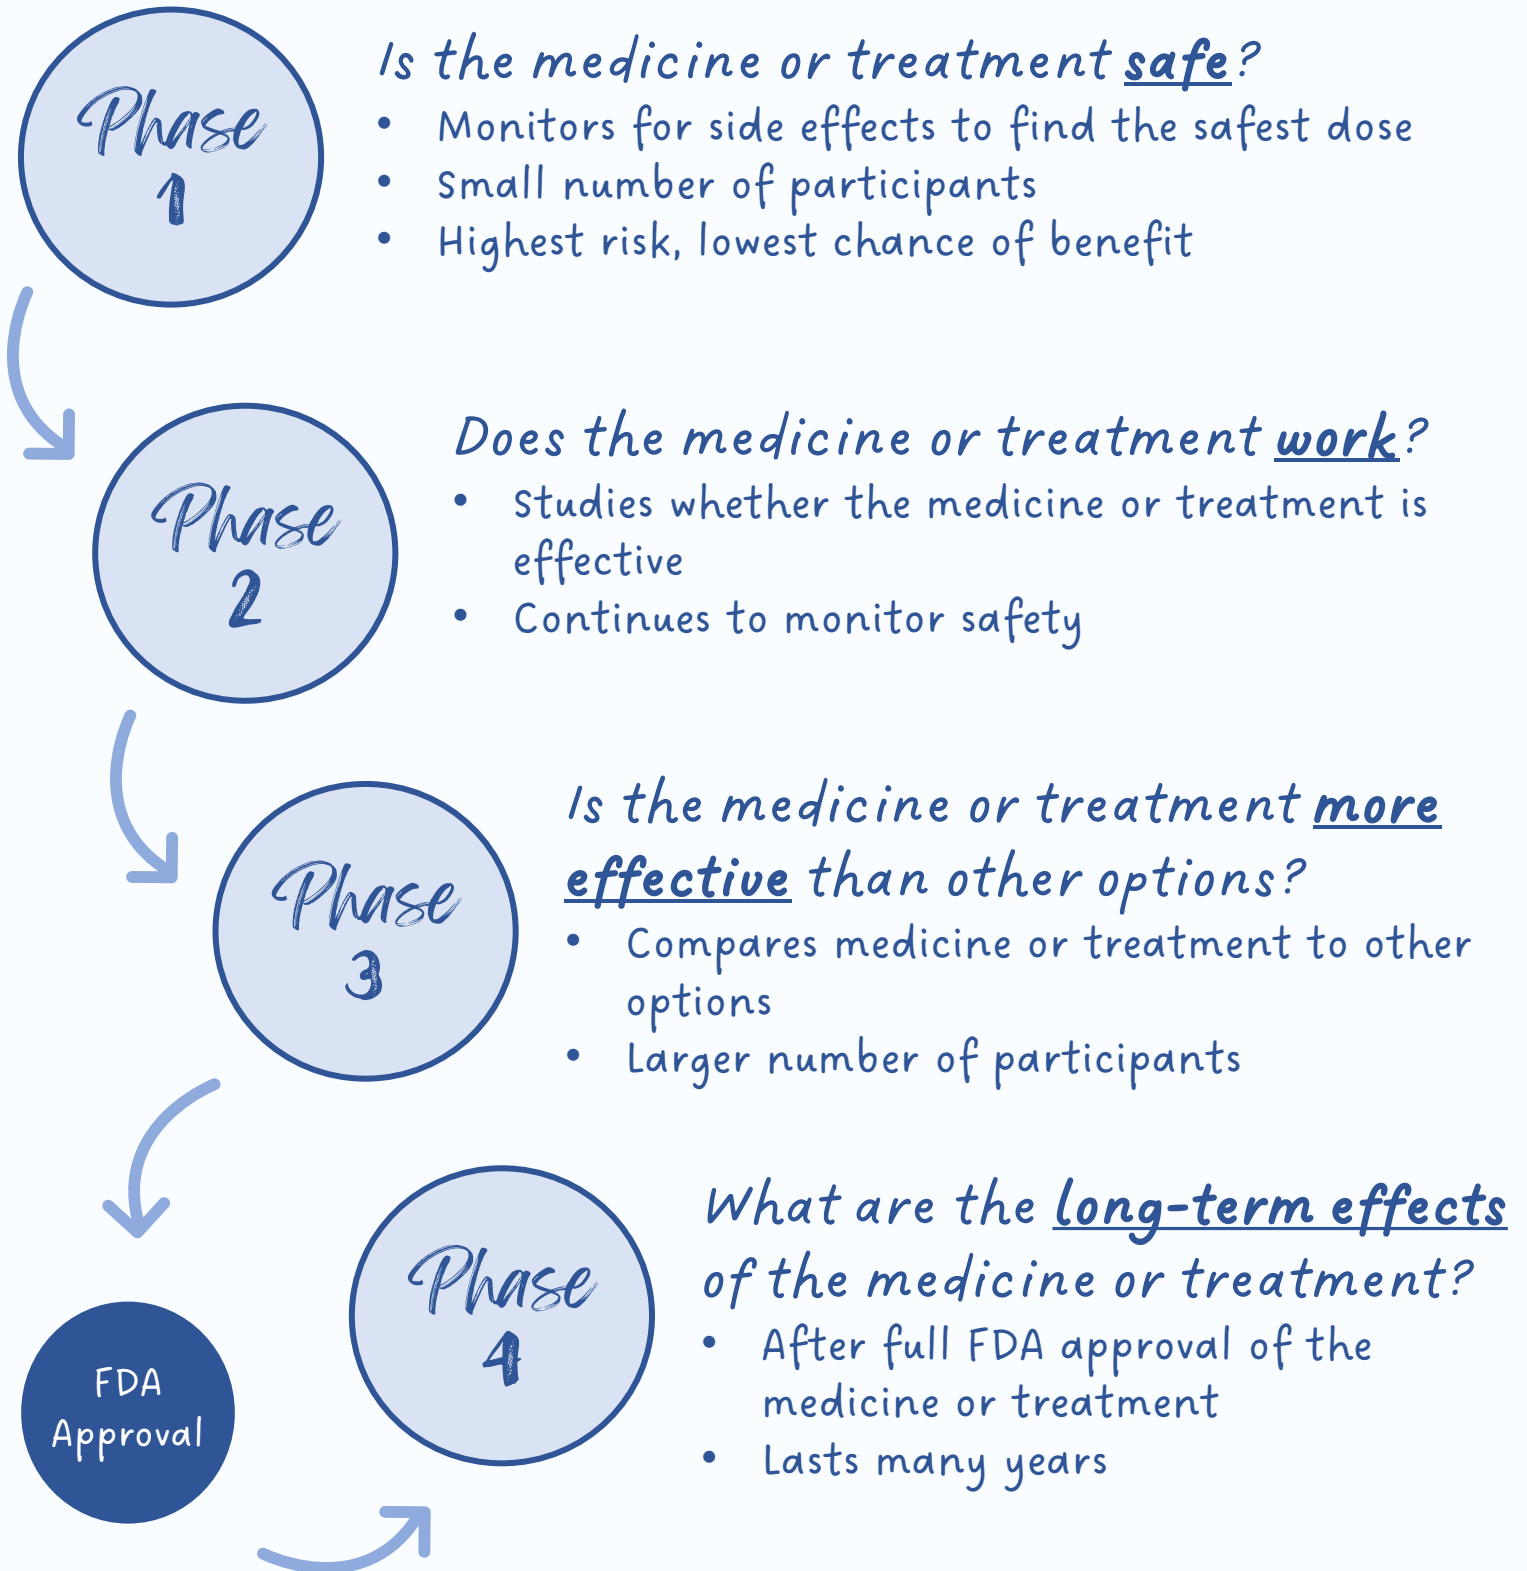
Phase 1

Is the medicine or treatment safe?
• Monitors for side effects to find the safest dose
• Small number of participants
• Highest risk, lowest chance of benefit

Phase 2

Does the medicine or treatment work?
• Studies whether the medicine or treatment is effective
• Continues to monitor safety

Phase 3

Is the medicine or treatment more effective than other options?
• Compares medicine or treatment to other options
• Larger number of participants

FDA Approval

Phase 4

What are the long-term effects of the medicine or treatment?
• After full FDA approval of the medicine or treatment
• Lasts many years